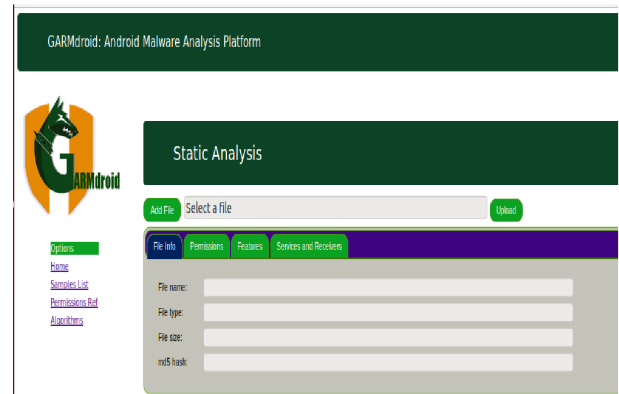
GARMdroid: Android Malware Analysis Platform

GARMdroid

Options
Home
Samples List
Permissions Ref
Algorithms

Static Analysis

Add File
Select a file
Upload

File Info
Permissions
Features
Services and Receivers

File name:
File type:
File size:
md5 hash: